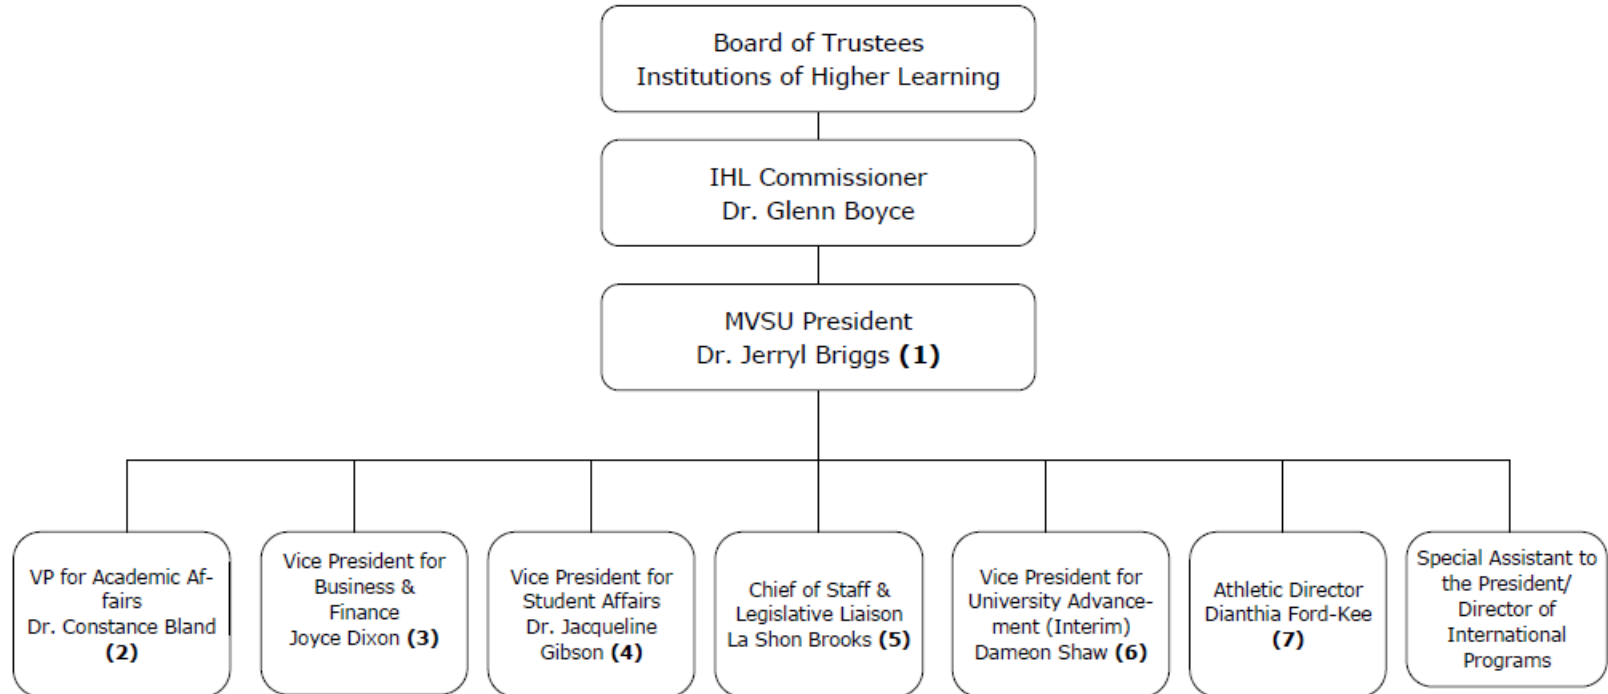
Board of Trustees
Institutions of Higher Learning

IHL Commissioner
Dr. Glenn Boyce

MVSU President
Dr. Jerryl Briggs **(1)**

VP for Academic Affairs
Dr. Constance Bland
**(2)**

Vice President for Business & Finance
Joyce Dixon **(3)**

Vice President for Student Affairs
Dr. Jacqueline Gibson **(4)**

Chief of Staff & Legislative Liaison
La Shon Brooks **(5)**

Vice President for University Advancement (Interim)
Dameon Shaw **(6)**

Athletic Director
Dianthia Ford-Kee
**(7)**

Special Assistant to the President/ Director of International Programs